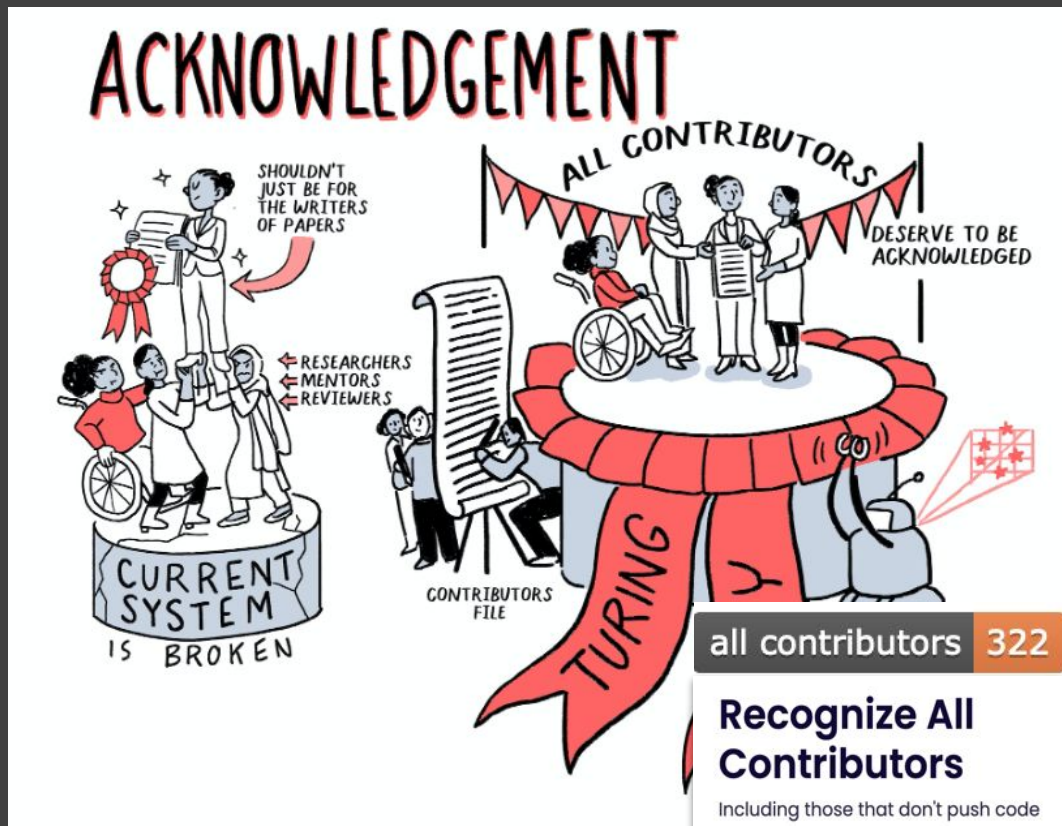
ACKNOWLEDGEMENT

SHOULDN'T JUST BE FOR THE WRITERS OF PAPERS

RESEARCHERS
MENTORS
REVIEWERS

CURRENT SYSTEM IS BROKEN

ALL CONTRIBUTORS

DESERVE TO BE ACKNOWLEDGED

CONTRIBUTORS FILE

TURING

Y

all contributors 322

Recognize All Contributors

Including those that don't push code